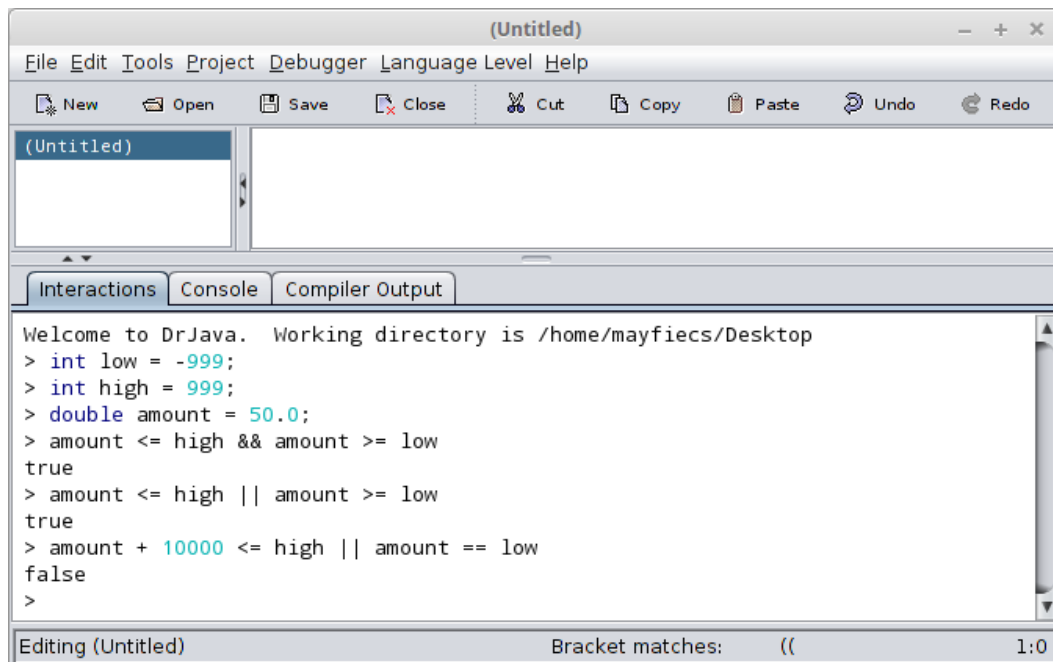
(Untitled)

File Edit Tools Project Debugger Language Level Help

New Open Save Close Cut Copy Paste Undo Redo

(Untitled)

Interactions Console Compiler Output

Welcome to DrJava. Working directory is /home/mayfiecs/Desktop
> int low = -999;
> int high = 999;
> double amount = 50.0;
> amount <= high && amount >= low
true
> amount <= high || amount >= low
true
> amount + 10000 <= high || amount == low
false
>

Editing (Untitled) Bracket matches: (( 1:0